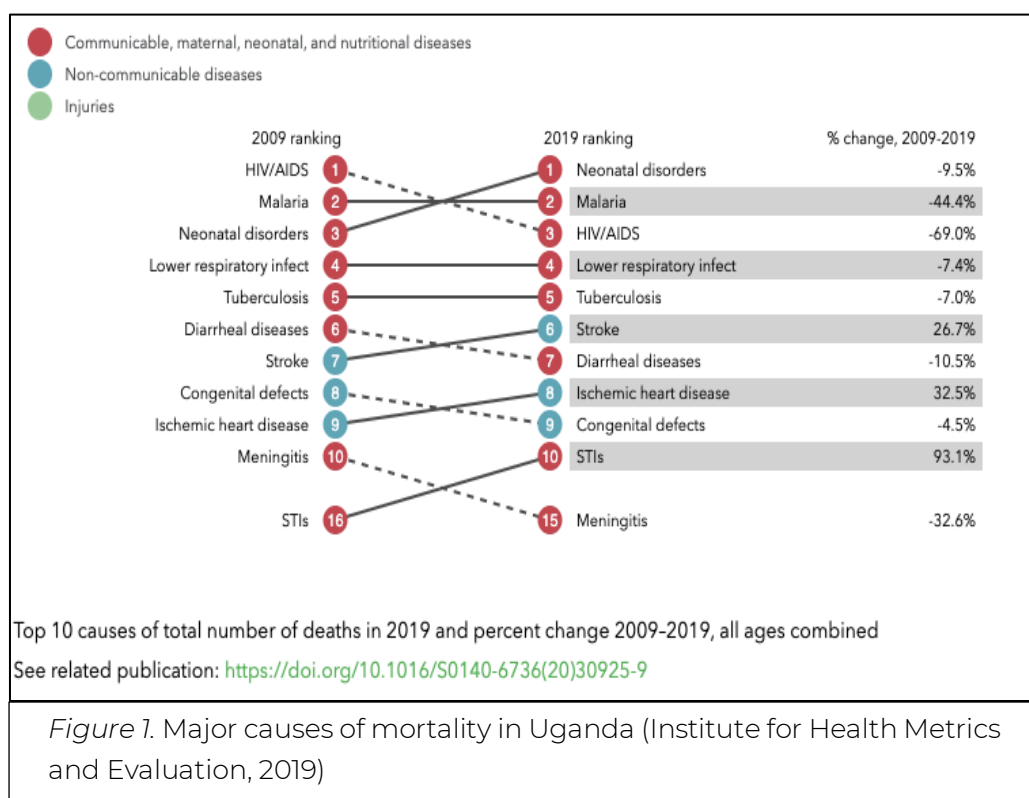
Communicable, maternal, neonatal, and nutritional diseases
Non-communicable diseases
Injuries

| 2009 ranking | | 2019 ranking | % change, 2009-2019 |
|---|---|---|---|
| HIV/AIDS 1 | | 1 Neonatal disorders | -9.5% |
| Malaria 2 | | 2 Malaria | -44.4% |
| Neonatal disorders 3 | | 3 HIV/AIDS | -69.0% |
| Lower respiratory infect 4 | | 4 Lower respiratory infect | -7.4% |
| Tuberculosis 5 | | 5 Tuberculosis | -7.0% |
| Diarrheal diseases 6 | | 6 Stroke | 26.7% |
| Stroke 7 | | 7 Diarrheal diseases | -10.5% |
| Congenital defects 8 | | 8 Ischemic heart disease | 32.5% |
| Ischemic heart disease 9 | | 9 Congenital defects | -4.5% |
| Meningitis 10 | | 10 STIs | 93.1% |
| STIs 16 | | 15 Meningitis | -32.6% |

Top 10 causes of total number of deaths in 2019 and percent change 2009-2019, all ages combined
See related publication: https://doi.org/10.1016/S0140-6736(20)30925-9

Figure 1. Major causes of mortality in Uganda (Institute for Health Metrics and Evaluation, 2019)